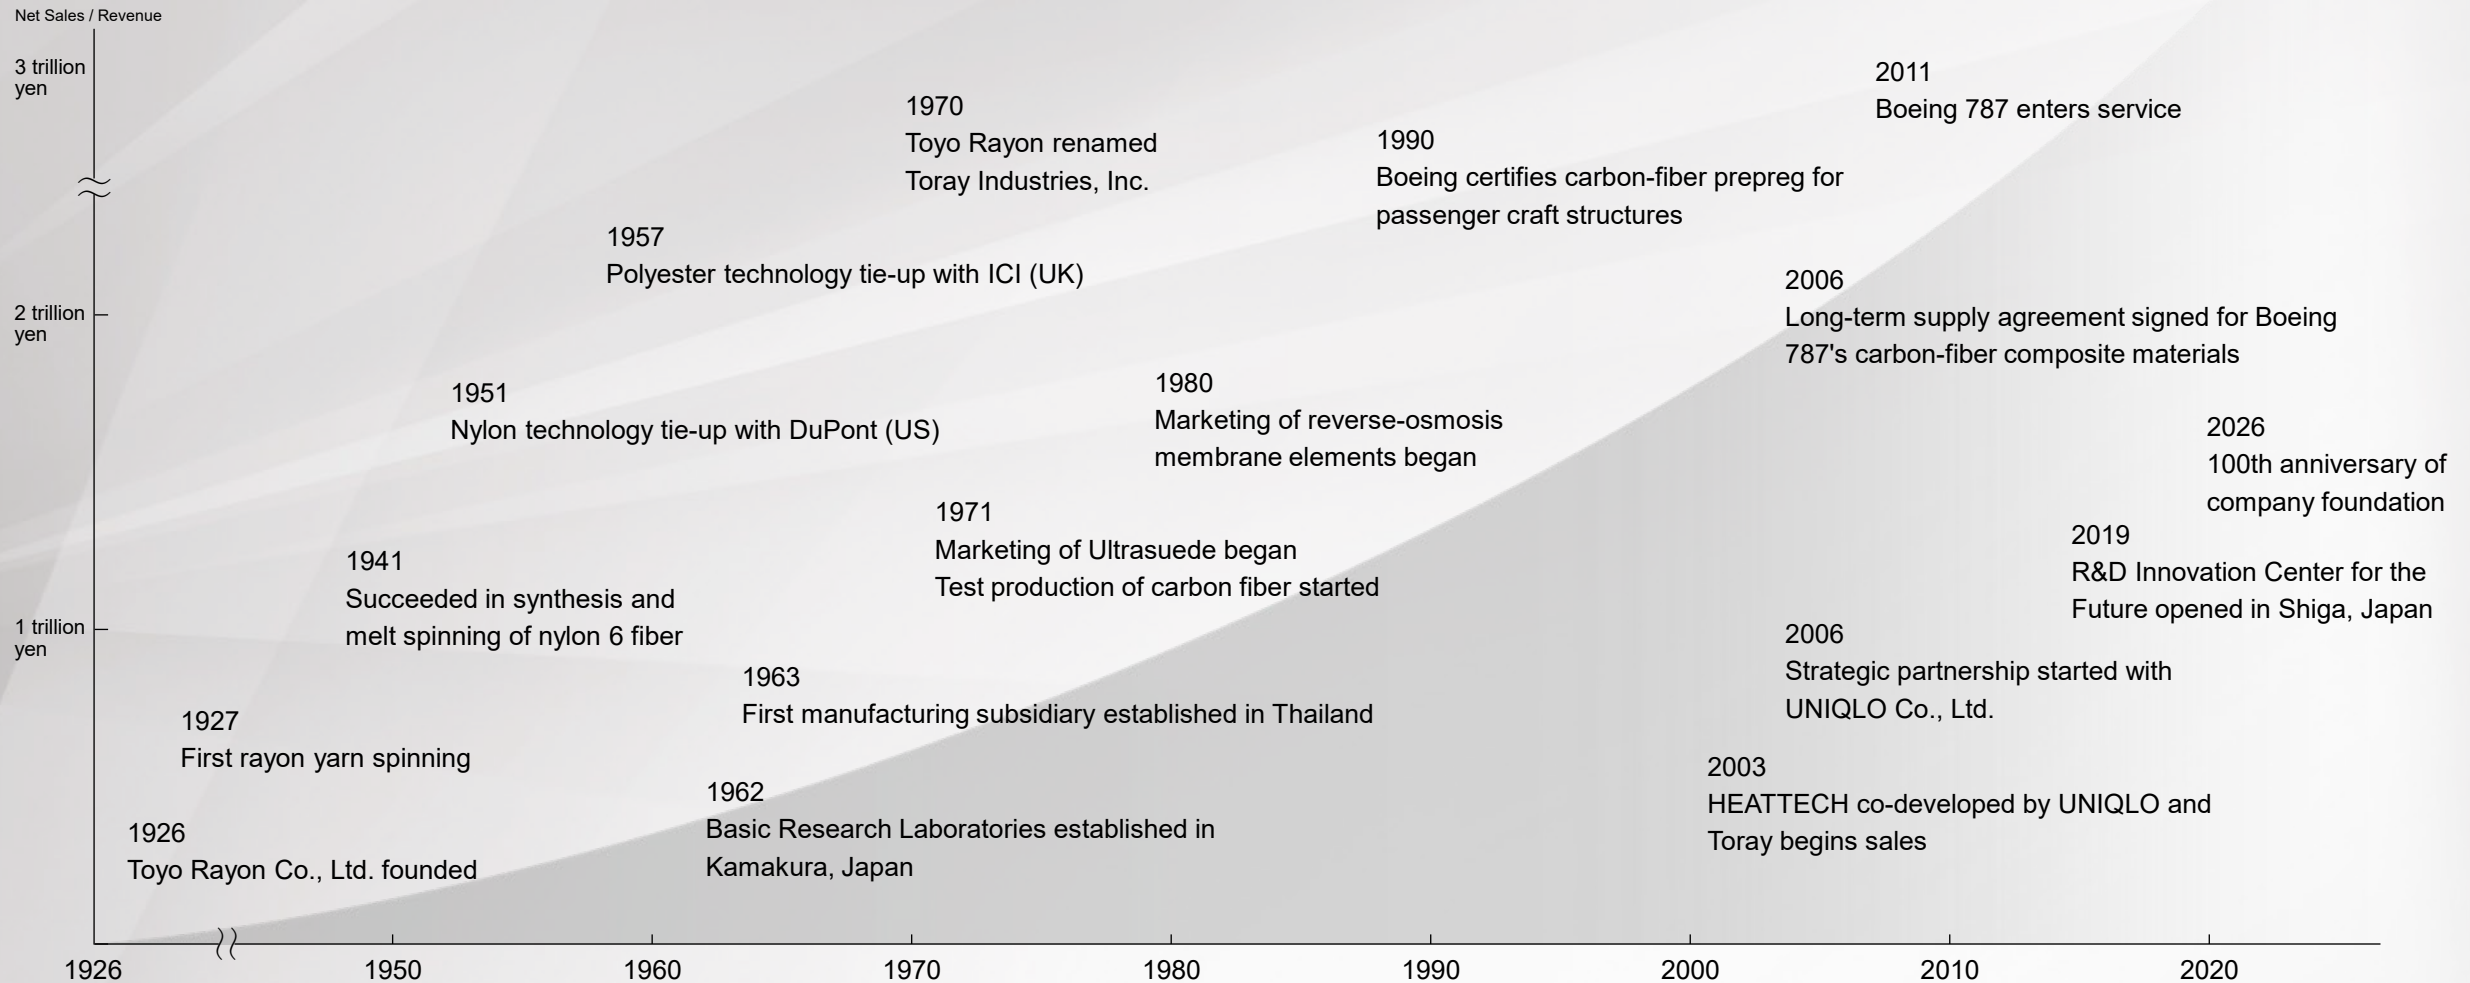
Net Sales / Revenue

3 trillion yen

2 trillion yen

1 trillion yen

1970
Toyo Rayon renamed Toray Industries, Inc.

2011
Boeing 787 enters service

1990
Boeing certifies carbon-fiber prepreg for passenger craft structures

1957
Polyester technology tie-up with ICI (UK)

2006
Long-term supply agreement signed for Boeing 787's carbon-fiber composite materials

1951
Nylon technology tie-up with DuPont (US)

1980
Marketing of reverse-osmosis membrane elements began

2026
100th anniversary of company foundation

1971
Marketing of Ultrasuede began
Test production of carbon fiber started

2019
R&D Innovation Center for the Future opened in Shiga, Japan

1941
Succeeded in synthesis and melt spinning of nylon 6 fiber

2006
Strategic partnership started with UNIQLO Co., Ltd.

1963
First manufacturing subsidiary established in Thailand

1927
First rayon yarn spinning

2003
HEATTECH co-developed by UNIQLO and Toray begins sales

1962
Basic Research Laboratories established in Kamakura, Japan

1926
Toyo Rayon Co., Ltd. founded

1926 1950 1960 1970 1980 1990 2000 2010 2020